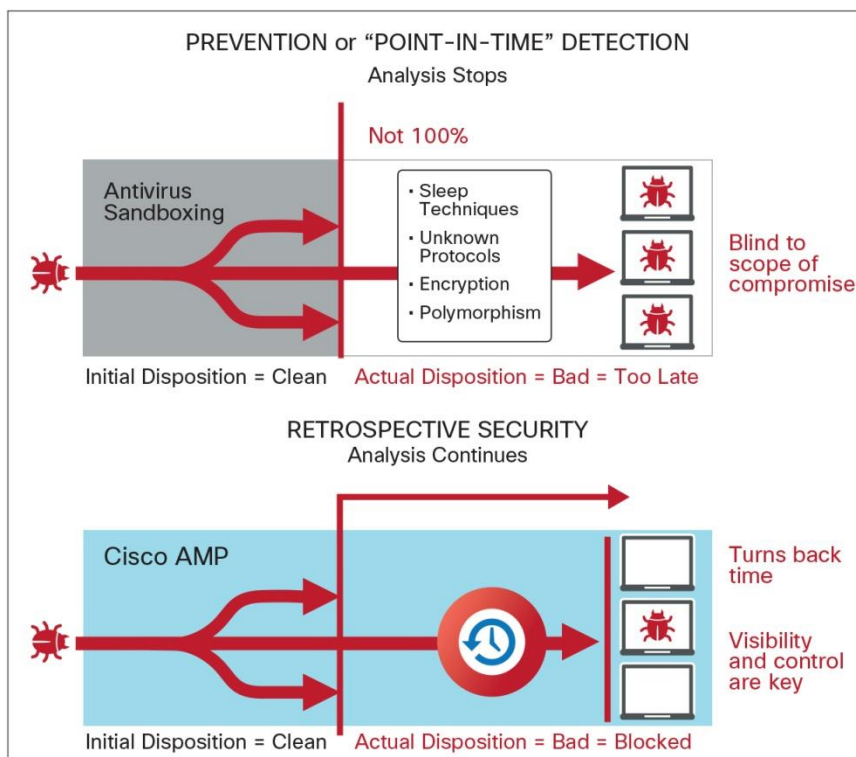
PREVENTION or “POINT-IN-TIME” DETECTION
Analysis Stops

Not 100%

Antivirus
Sandboxing

• Sleep Techniques
• Unknown Protocols
• Encryption
• Polymorphism

Blind to scope of compromise

Initial Disposition = Clean
Actual Disposition = Bad = Too Late

RETROSPECTIVE SECURITY
Analysis Continues

Cisco AMP

Turns back time

Visibility and control are key

Initial Disposition = Clean
Actual Disposition = Bad = Blocked